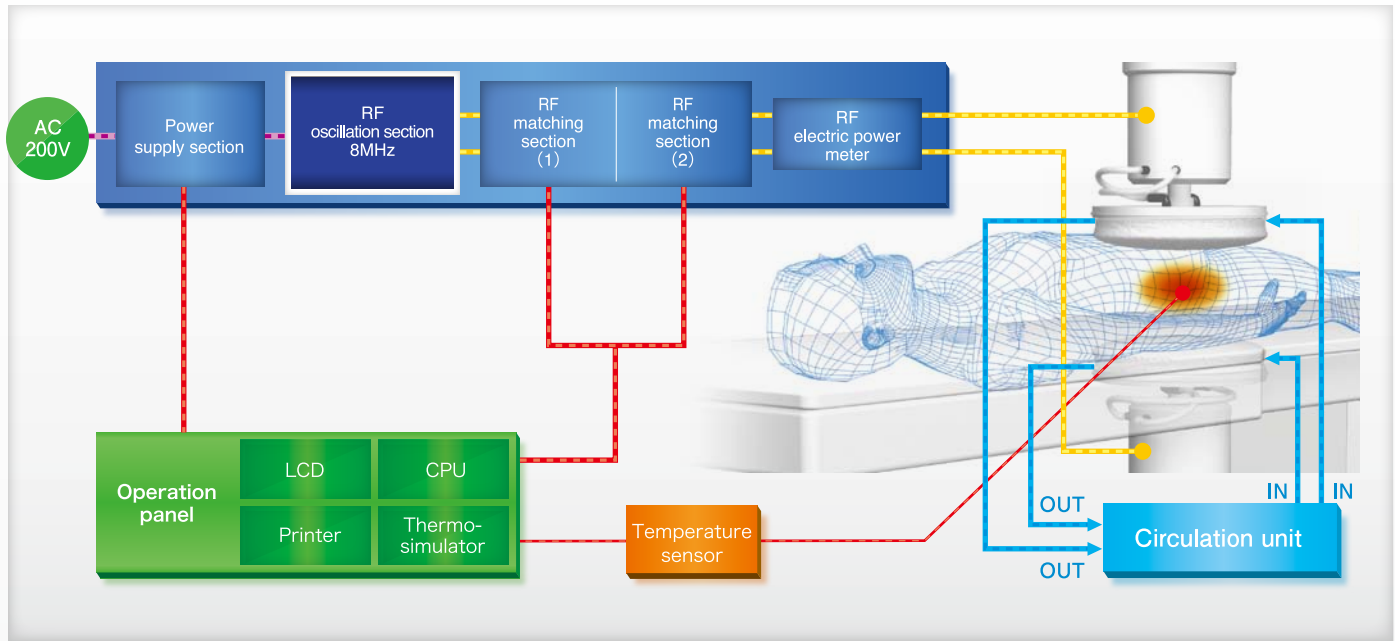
AC 200V

Power supply section

RF oscillation section 8MHz

RF matching section (1)

RF matching section (2)

RF electric power meter

Operation panel

LCD

CPU

Printer

Thermo-simulator

Temperature sensor

OUT

OUT

IN

IN

Circulation unit